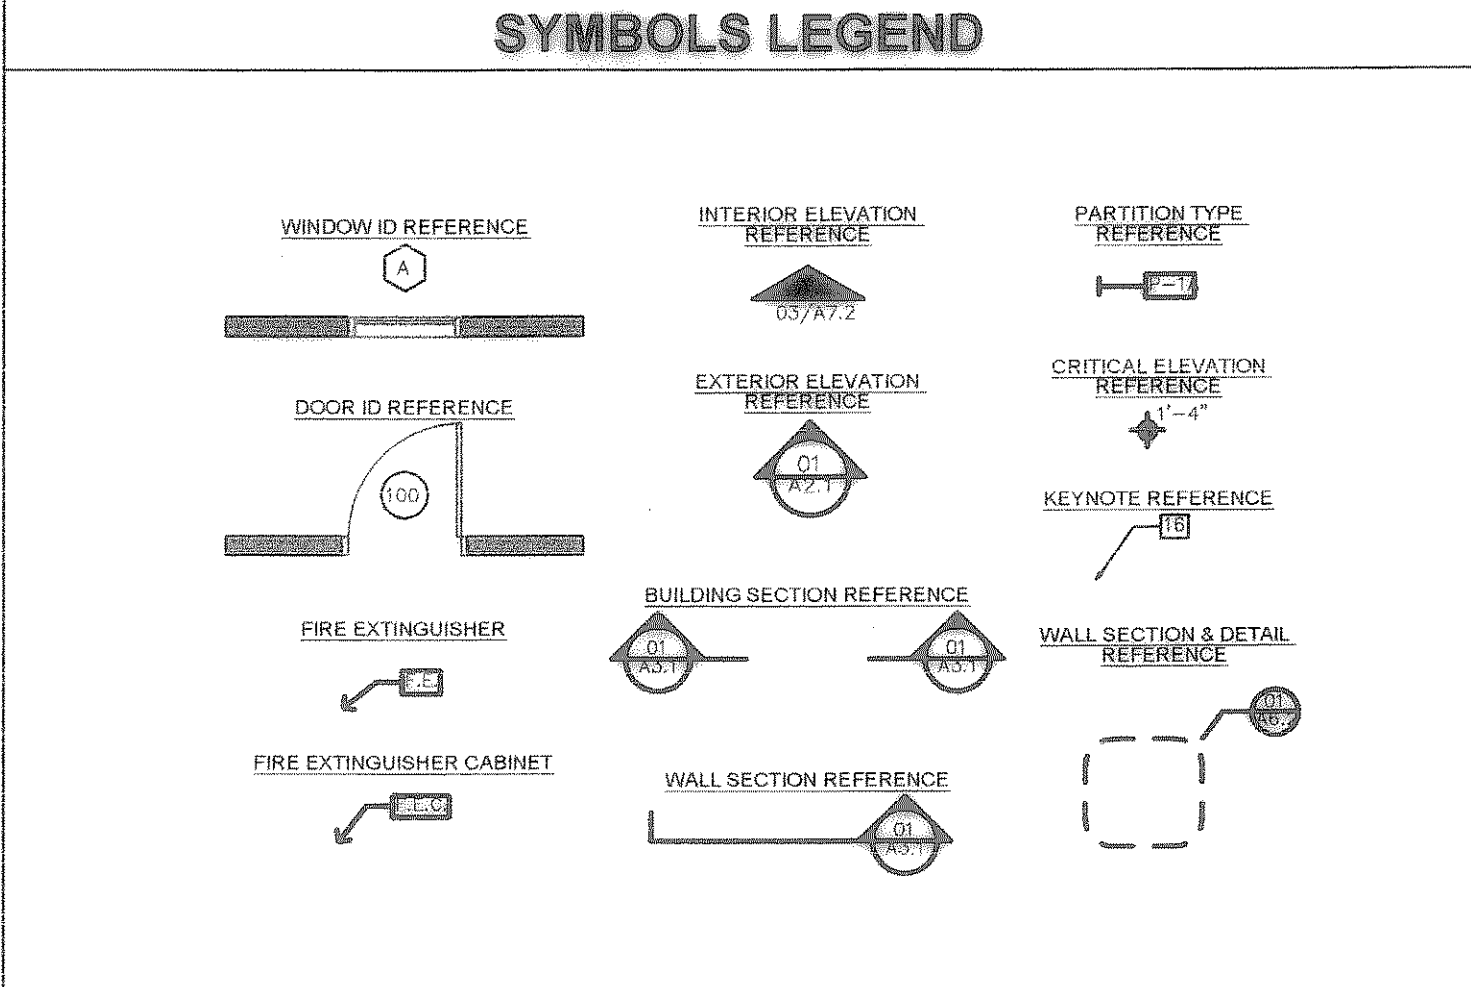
SYMBOLS LEGEND

WINDOW ID REFERENCE

A

DOOR ID REFERENCE

100

FIRE EXTINGUISHER

F.E.

FIRE EXTINGUISHER CABINET

F.E.C.

INTERIOR ELEVATION REFERENCE

03/A7.2

EXTERIOR ELEVATION REFERENCE

01
A2.1

BUILDING SECTION REFERENCE

01
A3.1

01
A3.1

WALL SECTION REFERENCE

01
A3.1

PARTITION TYPE REFERENCE

P-1A

CRITICAL ELEVATION REFERENCE

1'-4"

KEYNOTE REFERENCE

16

WALL SECTION & DETAIL REFERENCE

01
A6.2